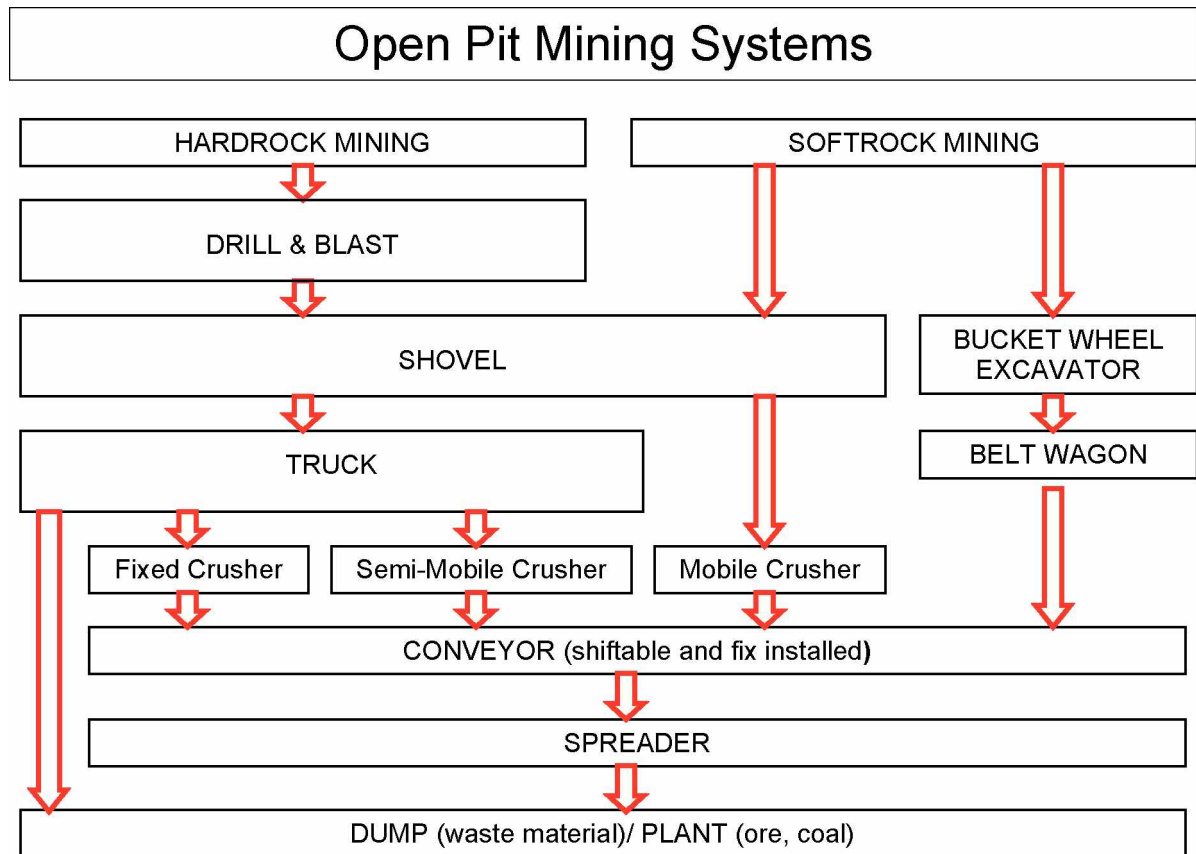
Open Pit Mining Systems

HARDROCK MINING

SOFTROCK MINING

DRILL & BLAST

SHOVEL

BUCKET WHEEL EXCAVATOR

TRUCK

BELT WAGON

Fixed Crusher

Semi-Mobile Crusher

Mobile Crusher

CONVEYOR (shiftable and fix installed)

SPREADER

DUMP (waste material)/ PLANT (ore, coal)